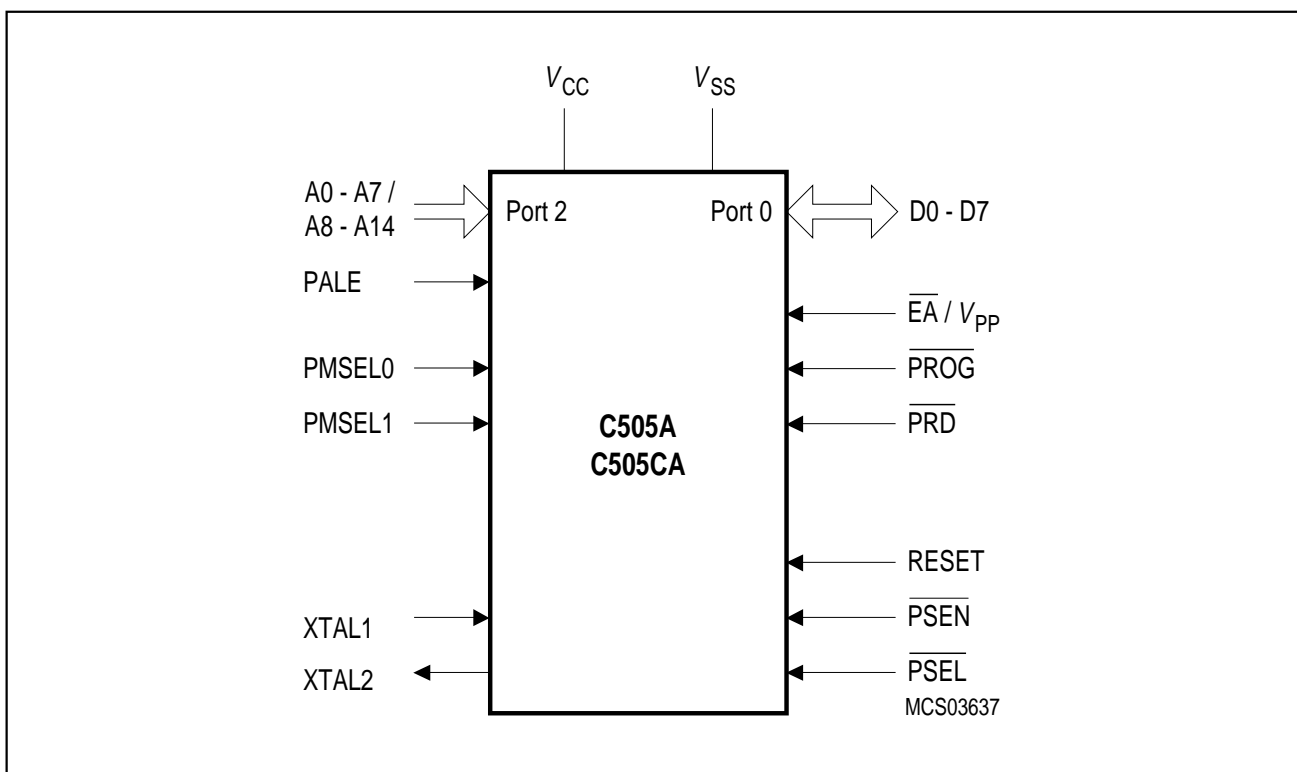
$V_{CC}$ $V_{SS}$

A0 - A7 /
A8 - A14

Port 2

Port 0

D0 - D7

PALE

$\overline{EA}$ / $V_{PP}$

PMSEL0

$\overline{PROG}$

PMSEL1

$\overline{PRD}$

C505A
C505CA

RESET

XTAL1

$\overline{PSEN}$

XTAL2

$\overline{PSEL}$

MCS03637